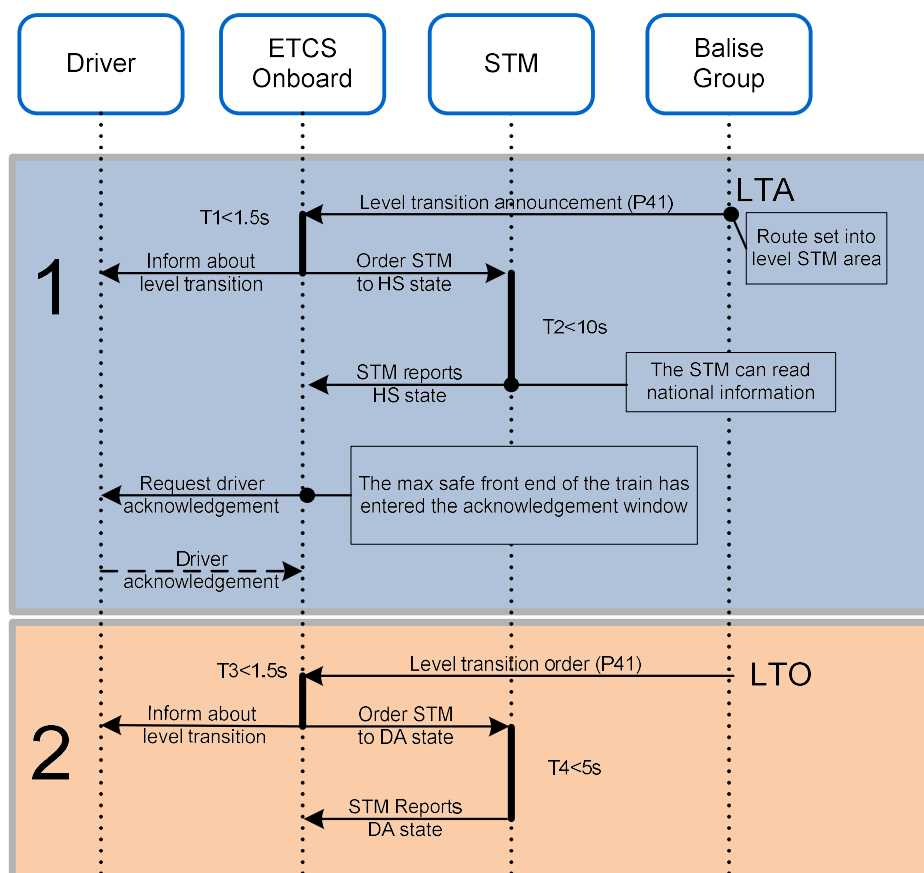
Driver

ETCS Onboard

STM

Balise Group

1

LTA

Level transition announcement (P41)

T1<1.5s

Route set into level STM area

Inform about level transition

Order STM to HS state

T2<10s

STM reports HS state

The STM can read national information

Request driver acknowledgement

The max safe front end of the train has entered the acknowledgement window

Driver acknowledgement

2

Level transition order (P41)

LTO

T3<1.5s

Inform about level transition

Order STM to DA state

T4<5s

STM Reports DA state